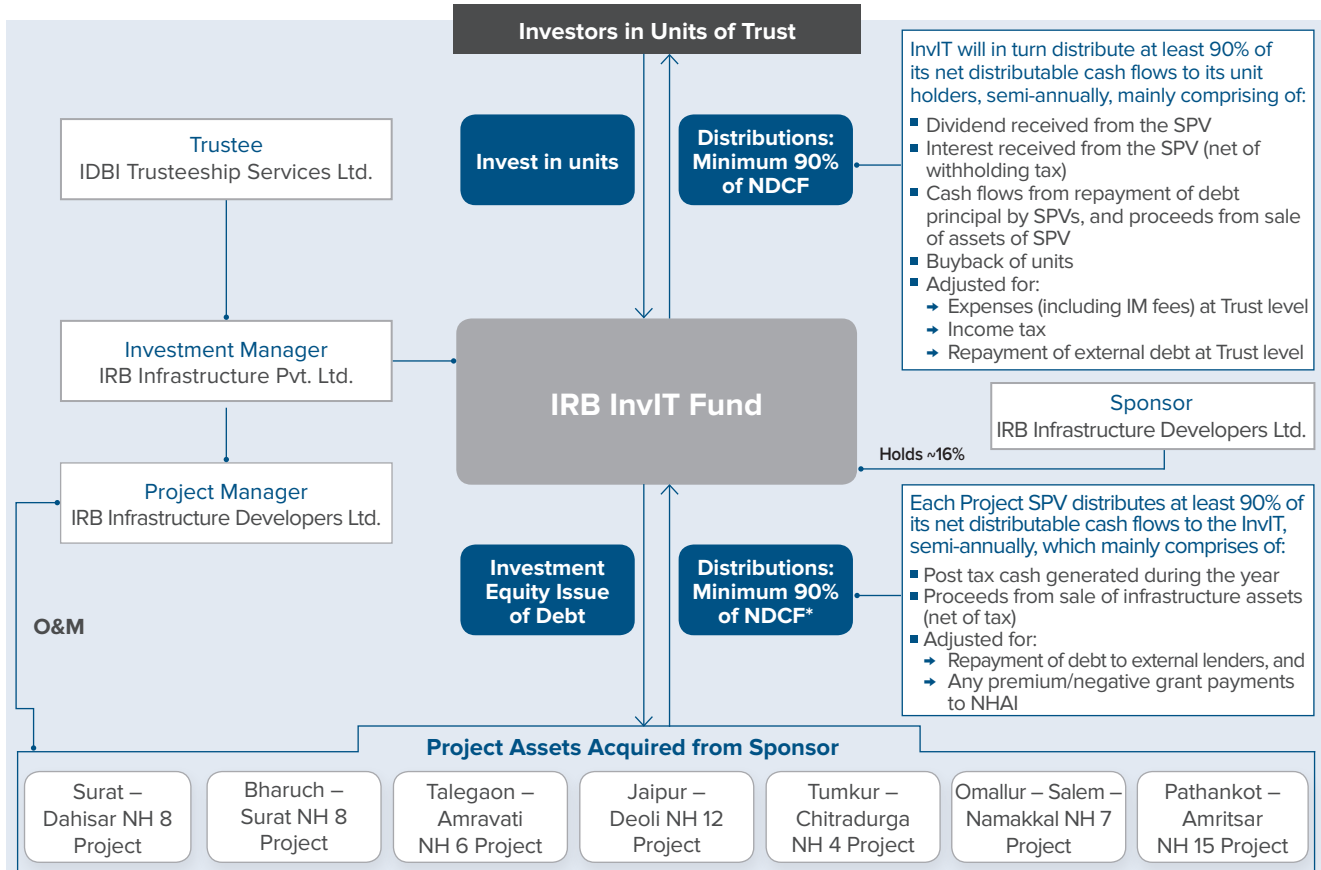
Investors in Units of Trust

Trustee
IDBI Trusteeship Services Ltd.

Invest in units

Distributions: Minimum 90% of NDCF

InvIT will in turn distribute at least 90% of its net distributable cash flows to its unit holders, semi-annually, mainly comprising of:
- Dividend received from the SPV
- Interest received from the SPV (net of withholding tax)
- Cash flows from repayment of debt principal by SPVs, and proceeds from sale of assets of SPV
- Buyback of units
- Adjusted for:
  - Expenses (including IM fees) at Trust level
  - Income tax
  - Repayment of external debt at Trust level

Investment Manager
IRB Infrastructure Pvt. Ltd.

IRB InvIT Fund

Sponsor
IRB Infrastructure Developers Ltd.

Holds ~16%

Project Manager
IRB Infrastructure Developers Ltd.

Each Project SPV distributes at least 90% of its net distributable cash flows to the InvIT, semi-annually, which mainly comprises of:
- Post tax cash generated during the year
- Proceeds from sale of infrastructure assets (net of tax)
- Adjusted for:
  - Repayment of debt to external lenders, and
  - Any premium/negative grant payments to NHAI

Investment Equity Issue of Debt

Distributions: Minimum 90% of NDCF*

O&M

Project Assets Acquired from Sponsor

Surat – Dahisar NH 8 Project

Bharuch – Surat NH 8 Project

Talegaon – Amravati NH 6 Project

Jaipur – Deoli NH 12 Project

Tumkur – Chitradurga NH 4 Project

Omallur – Salem – Namakkal NH 7 Project

Pathankot – Amritsar NH 15 Project